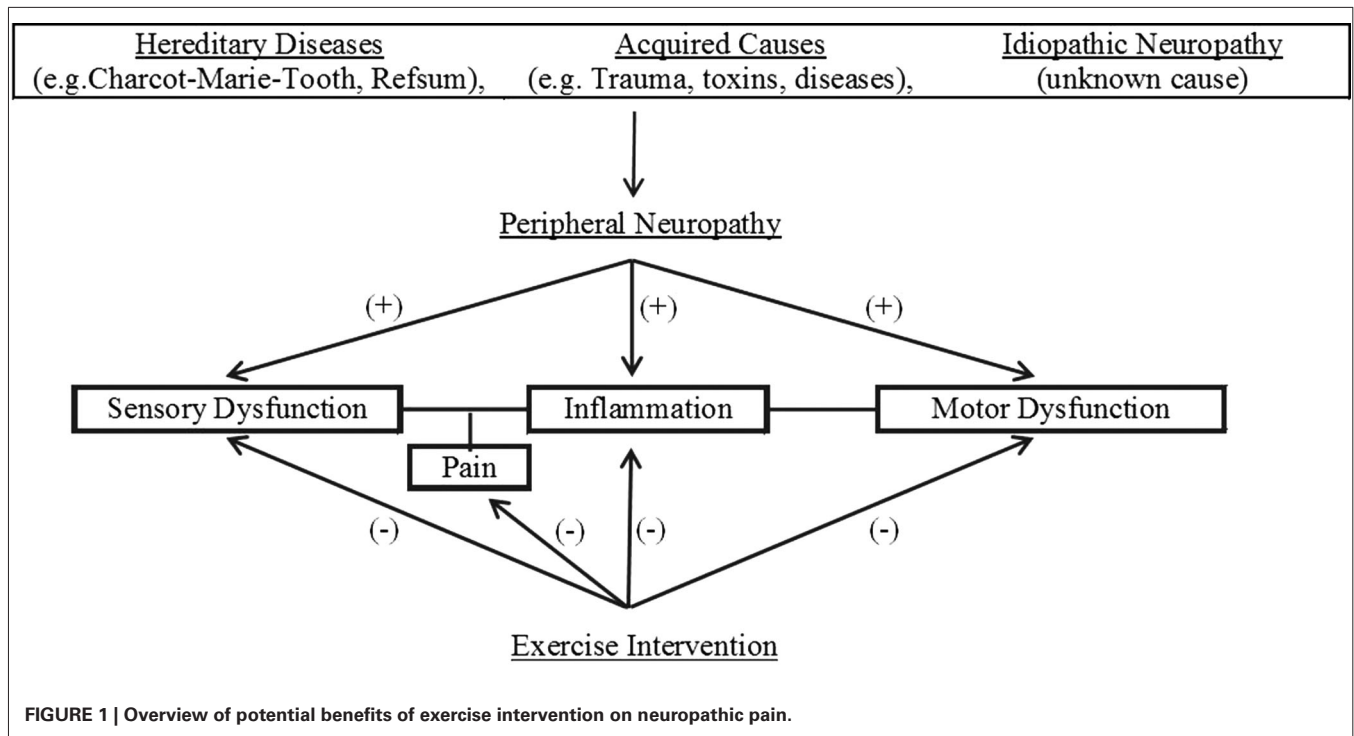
Hereditary Diseases
(e.g.Charcot-Marie-Tooth, Refsum),

Acquired Causes
(e.g. Trauma, toxins, diseases),

Idiopathic Neuropathy
(unknown cause)

Peripheral Neuropathy

(+)

(+)

(+)

Sensory Dysfunction

Inflammation

Motor Dysfunction

Pain

(-)

(-)

(-)

(-)

Exercise Intervention

FIGURE 1 | Overview of potential benefits of exercise intervention on neuropathic pain.